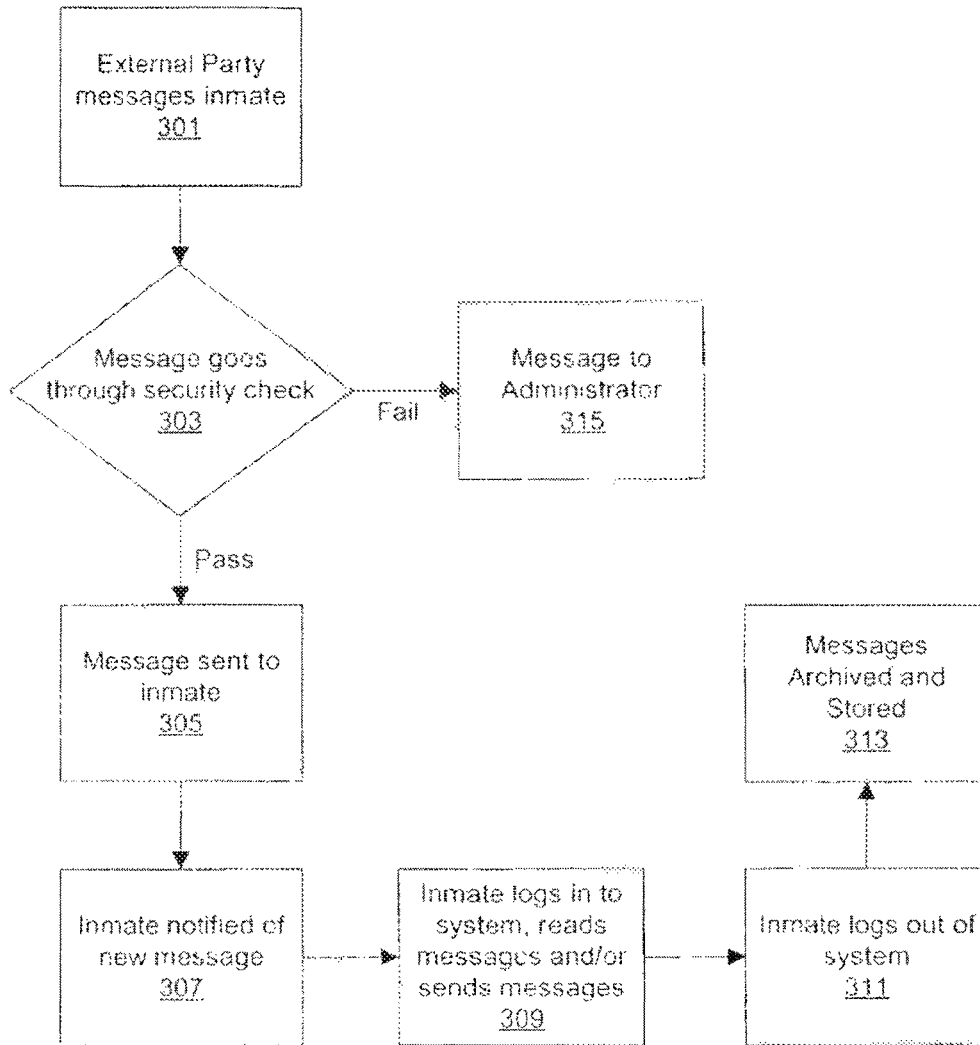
External Party messages inmate
301

Message goes through security check
303

Fail

Message to Administrator
315

Pass

Message sent to inmate
305

Messages Archived and Stored
313

Inmate notified of new message
307

Inmate logs in to system, reads messages and/or sends messages
309

Inmate logs out of system
311